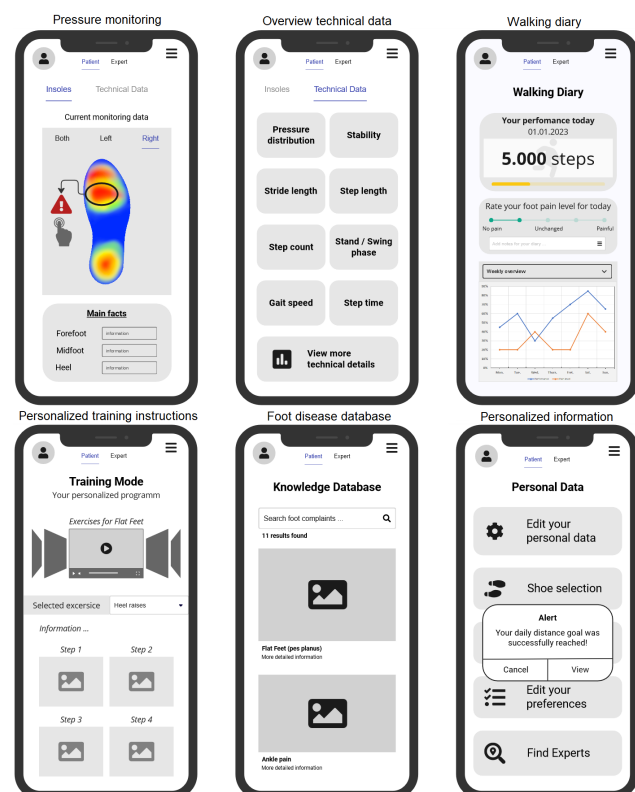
Pressure monitoring

Patient Expert

Insoles Technical Data

Current monitoring data

Both Left Right

Main facts

Forefoot information

Midfoot information

Heel information

Overview technical data

Patient Expert

Insoles Technical Data

Pressure distribution

Stability

Stride length

Step length

Step count

Stand / Swing phase

Gait speed

Step time

View more technical details

Walking diary

Patient Expert

Walking Diary

Your perfomance today
01.01.2023

5.000 steps

Rate your foot pain level for today

No pain Unchanged Painful

Weekly overview

Personalized training instructions

Patient Expert

Training Mode
Your personalized programm

Exercises for Flat Feet

Selected excersice Heel raises

Information ...

Step 1 Step 2

Step 3 Step 4

Foot disease database

Patient Expert

Knowledge Database

Search foot complaints ...

11 results found

Flat Feet (pes planus)
More detailed information

Ankle pain
More detailed information

Personalized information

Patient Expert

Personal Data

Edit your personal data

Shoe selection

Alert
Your daily distance goal was successfully reached!

Cancel View

Edit your preferences

Find Experts